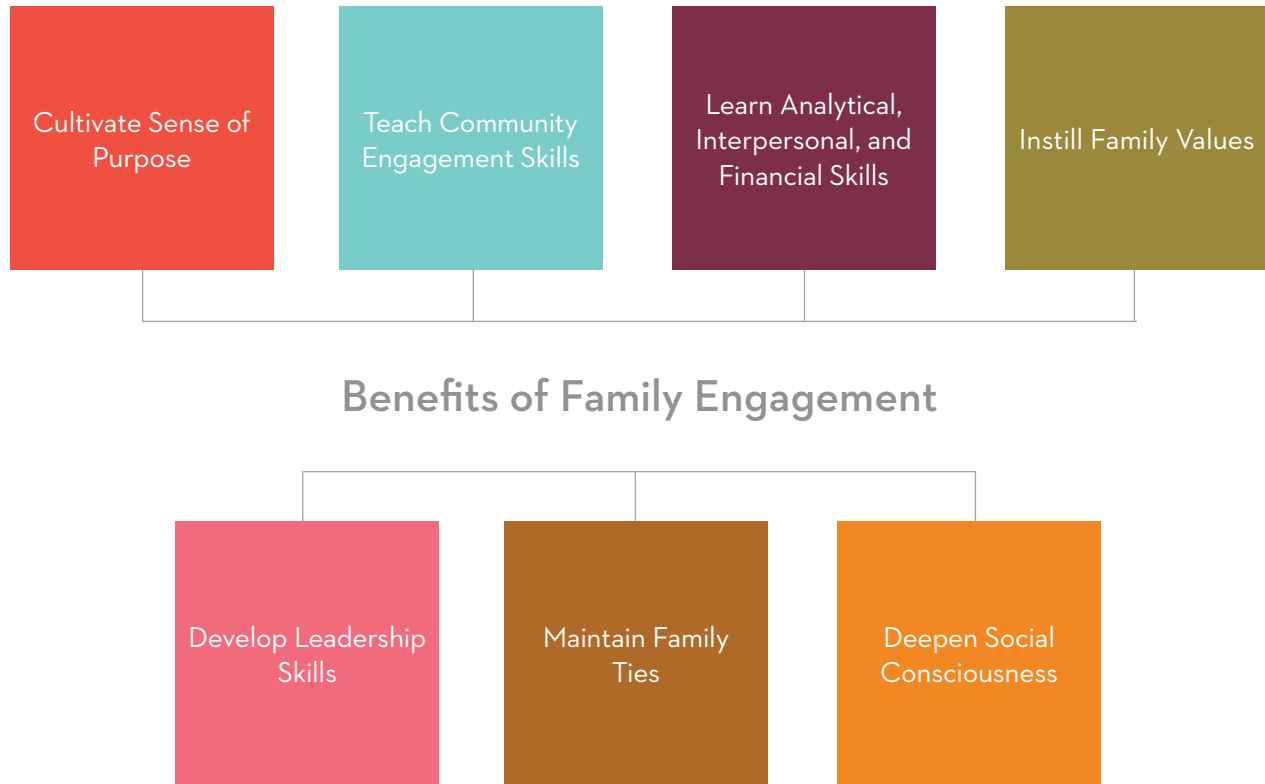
Cultivate Sense of Purpose

Teach Community Engagement Skills

Learn Analytical, Interpersonal, and Financial Skills

Instill Family Values

Benefits of Family Engagement

Develop Leadership Skills

Maintain Family Ties

Deepen Social Consciousness